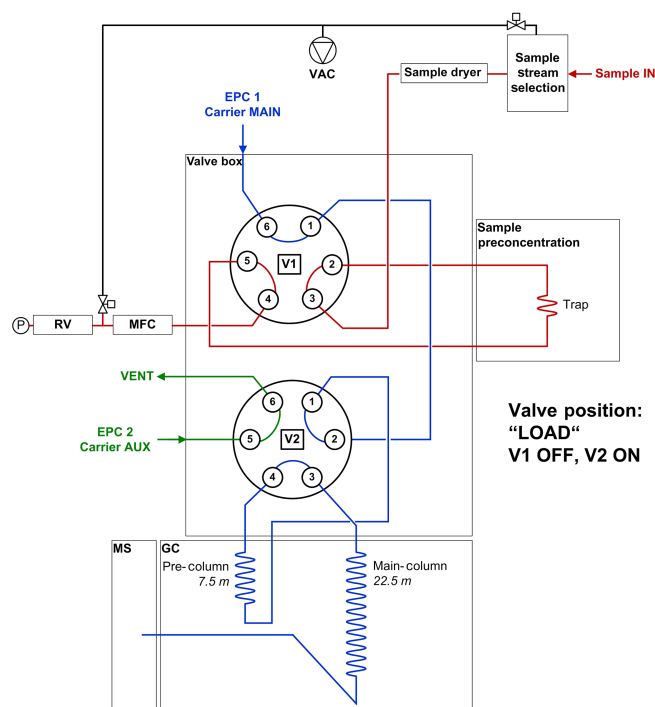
VAC

Sample dryer

Sample stream selection

Sample IN

EPC 1 Carrier MAIN

Valve box

6
1
5
V1
2
4
3

Sample preconcentration

Trap

P
RV
MFC

VENT

6
1

EPC 2 Carrier AUX

5
V2
2
4
3

Valve position: “LOAD“ V1 OFF, V2 ON

MS
GC

Pre-column 7.5 m

Main-column 22.5 m